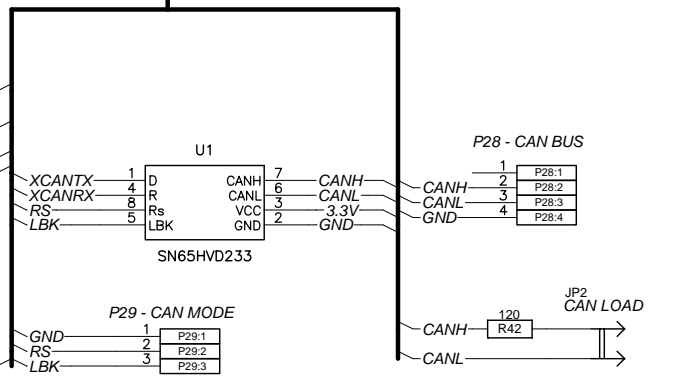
U1

XCANTX 1 D
XCANRX 4 R
RS 8 Rs
LBK 5 LBK

CANH 7 CANH
CANL 6 CANL
VCC 3 3.3V
GND 2 GND

SN65HVD233

P28 - CAN BUS

1 P28:1
CANH 2 P28:2
CANL 3 P28:3
GND 4 P28:4

P29 - CAN MODE

GND 1 P29:1
RS 2 P29:2
LBK 3 P29:3

JP2
CAN LOAD

CANH 120 R42
CANL